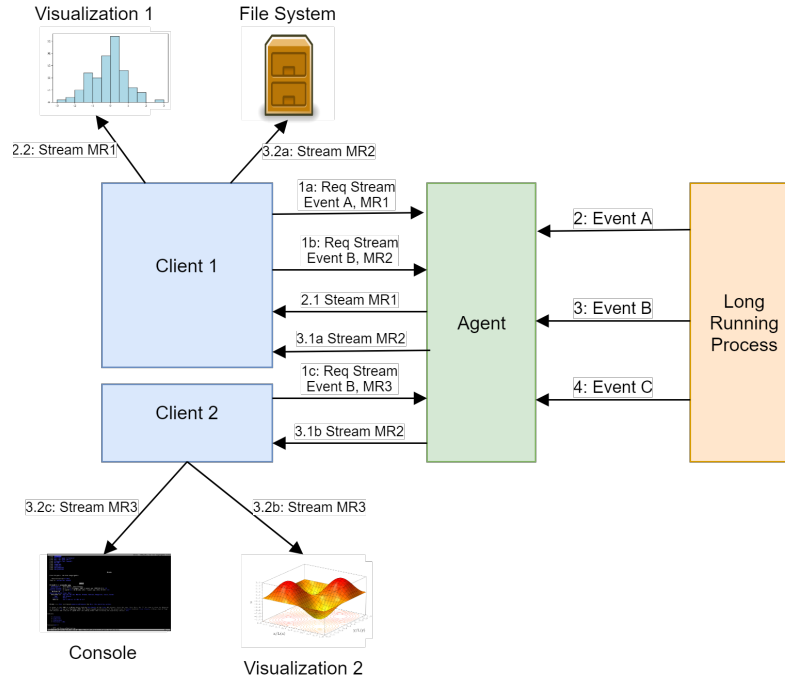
Visualization 1

File System

2.2: Stream MR1

3.2a: Stream MR2

1a: Req Stream Event A, MR1

1b: Req Stream Event B, MR2

2.1 Steam MR1

3.1a Stream MR2

1c: Req Stream Event B, MR3

3.1b Stream MR2

Client 1

Client 2

Agent

2: Event A

3: Event B

4: Event C

Long Running Process

3.2c: Stream MR3

3.2b: Stream MR3

Console

Visualization 2